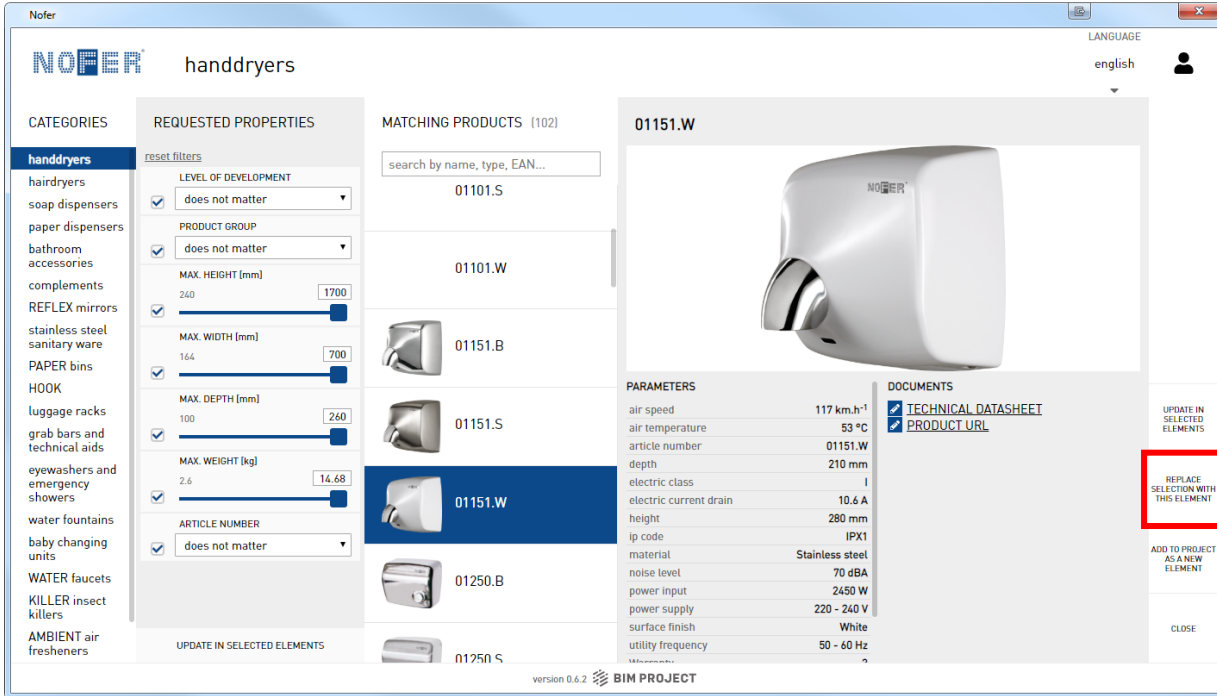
Nofer

NOFER

handdryers

LANGUAGE
english

CATEGORIES
handdryers
hairdryers
soap dispensers
paper dispensers
bathroom accessories
complements
REFLEX mirrors
stainless steel sanitary ware
PAPER bins
HOOK
luggage racks
grab bars and technical aids
eyewashers and emergency showers
water fountains
baby changing units
WATER faucets
KILLER insect killers
AMBIENT air fresheners

REQUESTED PROPERTIES
reset filters
LEVEL OF DEVELOPMENT
does not matter
PRODUCT GROUP
does not matter
MAX. HEIGHT [mm]
240
1700
MAX. WIDTH [mm]
164
700
MAX. DEPTH [mm]
100
260
MAX. WEIGHT [kg]
2.6
14.68
ARTICLE NUMBER
does not matter
UPDATE IN SELECTED ELEMENTS

MATCHING PRODUCTS (102)
search by name, type, EAN...
01101.S
01101.W
01151.B
01151.S
01151.W
01250.B
01250.S

01151.W

NOFER

PARAMETERS
| | |
|---|---|
| air speed | 117 km.h$^{-1}$ |
| air temperature | 53 °C |
| article number | 01151.W |
| depth | 210 mm |
| electric class | I |
| electric current drain | 10.6 A |
| height | 280 mm |
| ip code | IPX1 |
| material | Stainless steel |
| noise level | 70 dBA |
| power input | 2450 W |
| power supply | 220 - 240 V |
| surface finish | White |
| utility frequency | 50 - 60 Hz |
| Warranty | 2 |

DOCUMENTS
TECHNICAL DATASHEET
PRODUCT URL

UPDATE IN SELECTED ELEMENTS
REPLACE SELECTION WITH THIS ELEMENT
ADD TO PROJECT AS A NEW ELEMENT
CLOSE

version 0.6.2 BIM PROJECT